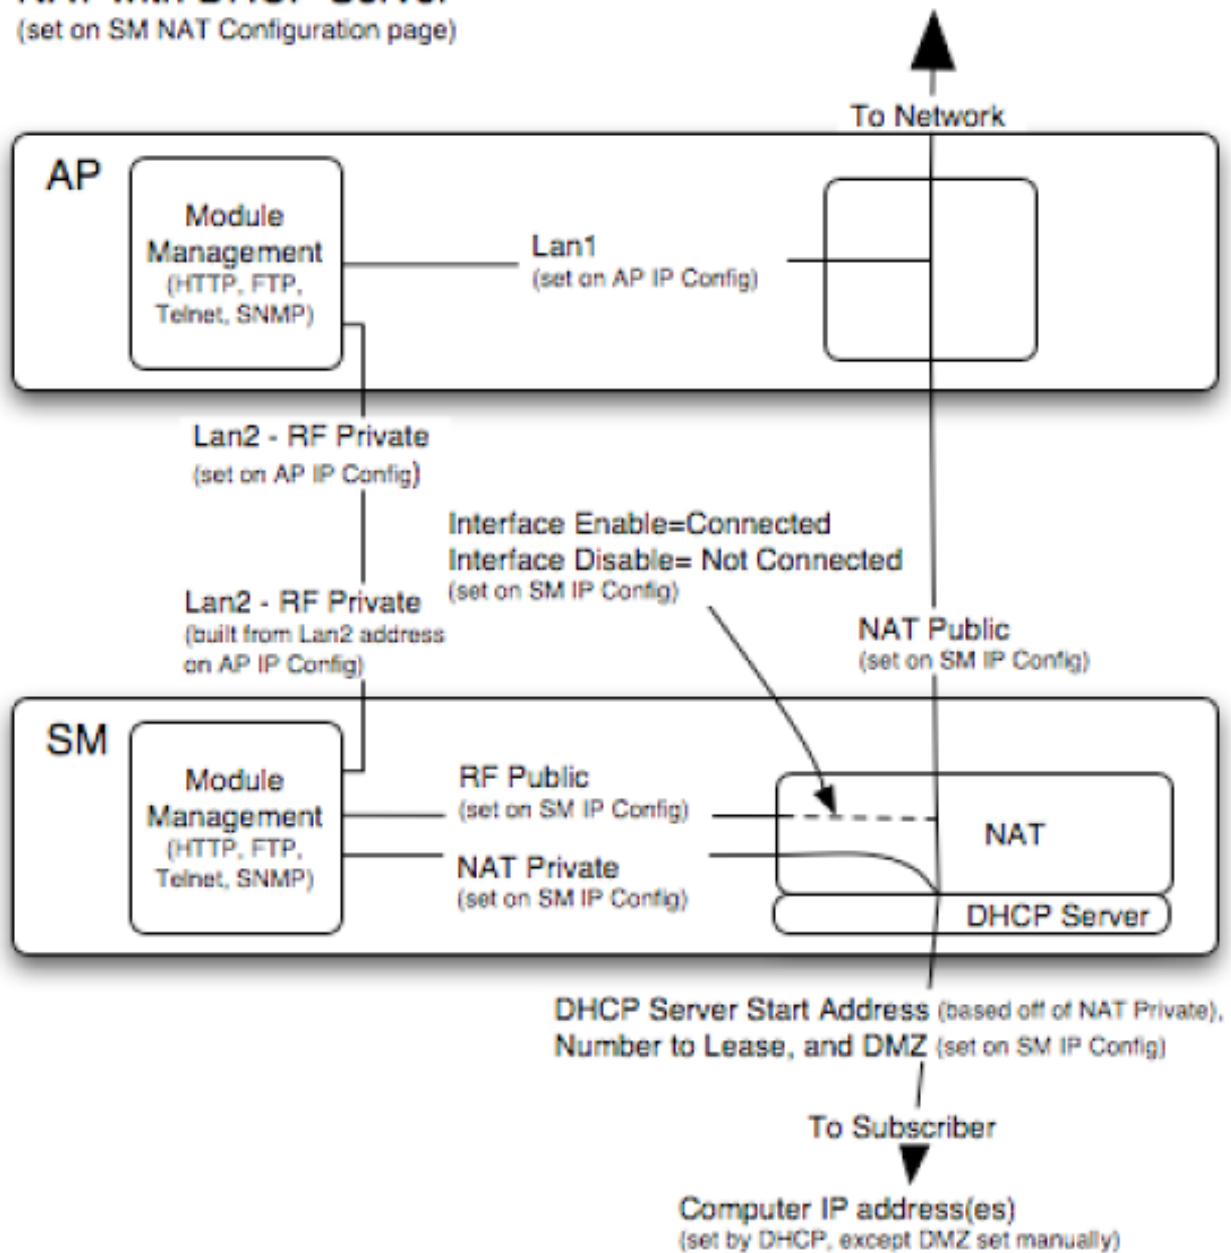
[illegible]
(set on SM NAT Configuration page)

To Network

AP

Module Management (HTTP, FTP, Telnet, SNMP)

Lan1
(set on AP IP Config)

Lan2 - RF Private
(set on AP IP Config)

Interface Enable=Connected
Interface Disable= Not Connected
(set on SM IP Config)

Lan2 - RF Private
(built from Lan2 address on AP IP Config)

NAT Public
(set on SM IP Config)

SM

Module Management (HTTP, FTP, Telnet, SNMP)

RF Public
(set on SM IP Config)

NAT Private
(set on SM IP Config)

NAT

DHCP Server

DHCP Server Start Address (based off of NAT Private), Number to Lease, and DMZ (set on SM IP Config)

To Subscriber

Computer IP address(es)
(set by DHCP, except DMZ set manually)